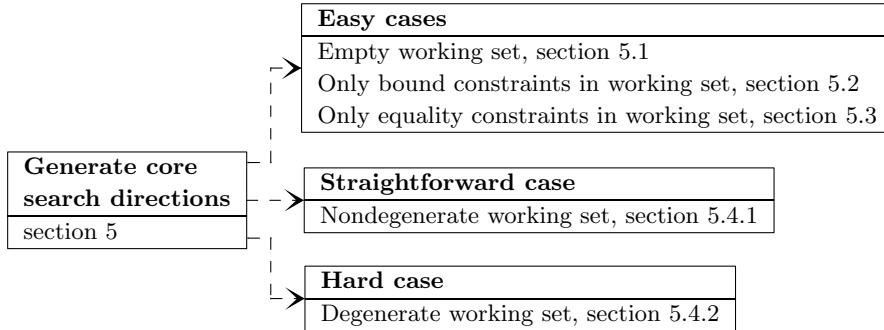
Generate core search directions
section 5

Easy cases
Empty working set, section 5.1
Only bound constraints in working set, section 5.2
Only equality constraints in working set, section 5.3

Straightforward case
Nondegenerate working set, section 5.4.1

Hard case
Degenerate working set, section 5.4.2